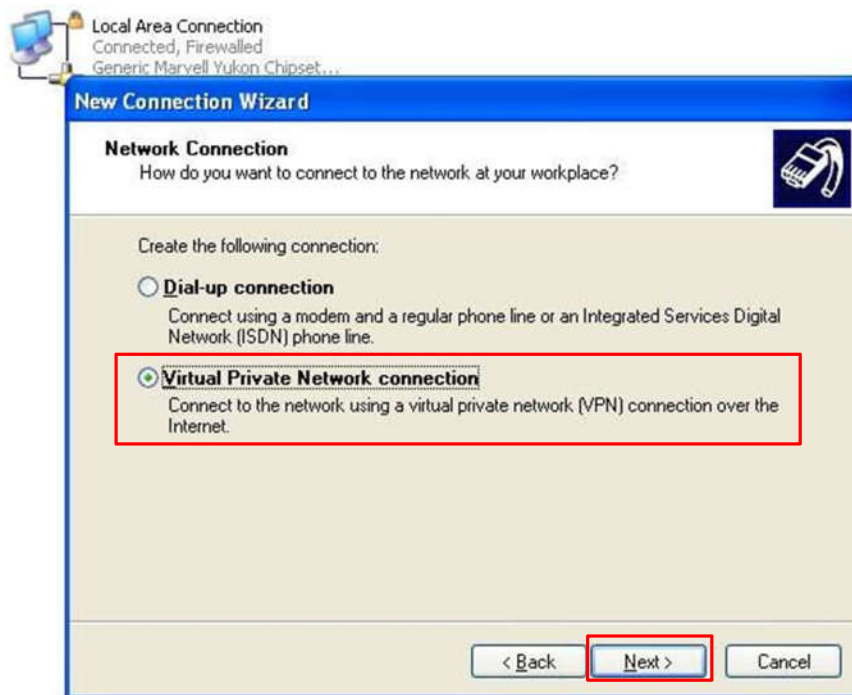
Local Area Connection
Connected, Firewalled
Generic Marvell Yukon Chipset...

New Connection Wizard

Network Connection
How do you want to connect to the network at your workplace?

Create the following connection:

Dial-up connection
Connect using a modem and a regular phone line or an Integrated Services Digital Network (ISDN) phone line.

Virtual Private Network connection
Connect to the network using a virtual private network (VPN) connection over the Internet.

< Back
Next >
Cancel